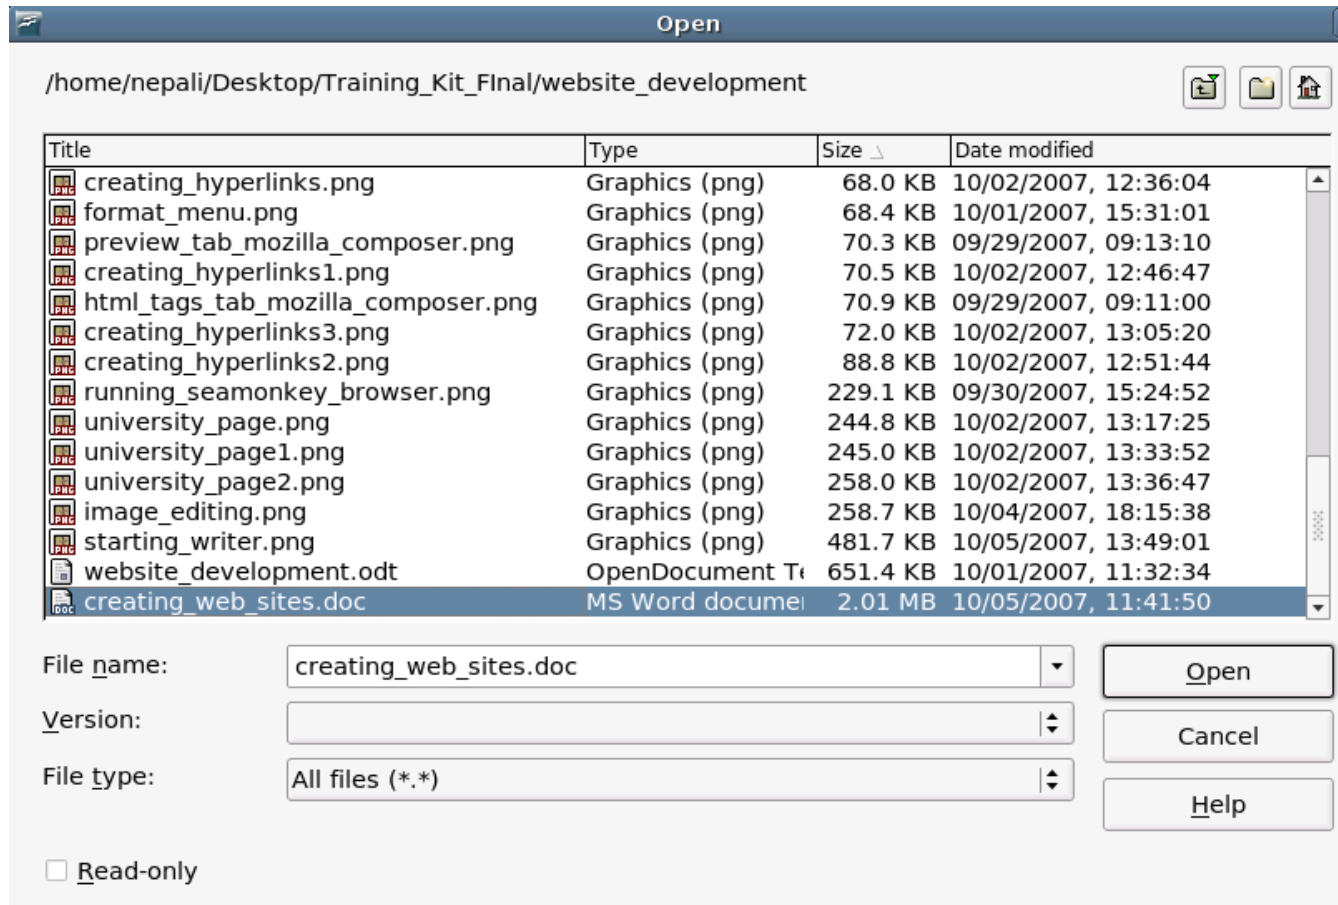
Open

/home/nepali/Desktop/Training_Kit_FInal/website_development

| Title | Type | Size | Date modified |
|---|---|---|---|
| creating_hyperlinks.png | Graphics (png) | 68.0 KB | 10/02/2007, 12:36:04 |
| format_menu.png | Graphics (png) | 68.4 KB | 10/01/2007, 15:31:01 |
| preview_tab_mozilla_composer.png | Graphics (png) | 70.3 KB | 09/29/2007, 09:13:10 |
| creating_hyperlinks1.png | Graphics (png) | 70.5 KB | 10/02/2007, 12:46:47 |
| html_tags_tab_mozilla_composer.png | Graphics (png) | 70.9 KB | 09/29/2007, 09:11:00 |
| creating_hyperlinks3.png | Graphics (png) | 72.0 KB | 10/02/2007, 13:05:20 |
| creating_hyperlinks2.png | Graphics (png) | 88.8 KB | 10/02/2007, 12:51:44 |
| running_seamonkey_browser.png | Graphics (png) | 229.1 KB | 09/30/2007, 15:24:52 |
| university_page.png | Graphics (png) | 244.8 KB | 10/02/2007, 13:17:25 |
| university_page1.png | Graphics (png) | 245.0 KB | 10/02/2007, 13:33:52 |
| university_page2.png | Graphics (png) | 258.0 KB | 10/02/2007, 13:36:47 |
| image_editing.png | Graphics (png) | 258.7 KB | 10/04/2007, 18:15:38 |
| starting_writer.png | Graphics (png) | 481.7 KB | 10/05/2007, 13:49:01 |
| website_development.odt | OpenDocument Te | 651.4 KB | 10/01/2007, 11:32:34 |
| creating_web_sites.doc | MS Word documen | 2.01 MB | 10/05/2007, 11:41:50 |

File name: creating_web_sites.doc
Version:
File type: All files (*.*)

Open
Cancel
Help

Read-only